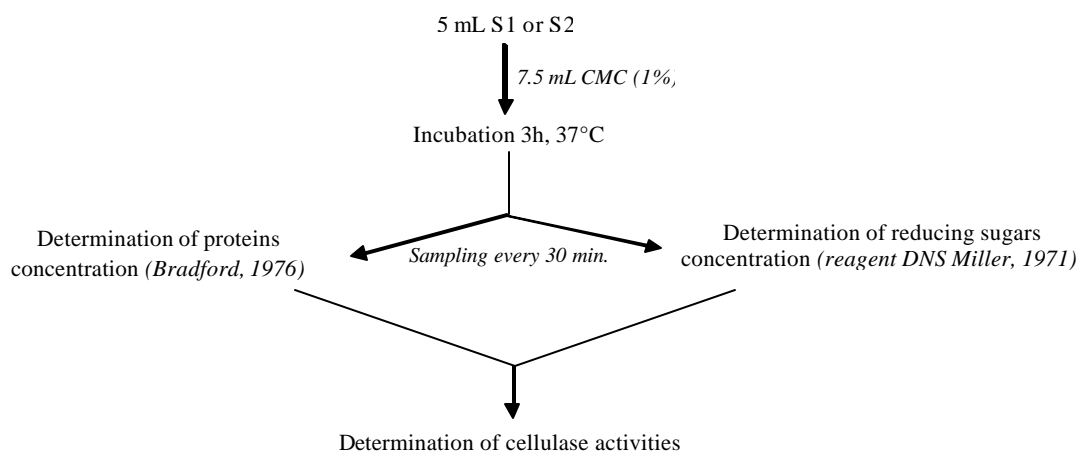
5 mL S1 or S2

7.5 mL CMC (1%)

Incubation 3h, 37°C

Determination of proteins concentration (Bradford, 1976)

Sampling every 30 min.

Determination of reducing sugars concentration (reagent DNS Miller, 1971)

Determination of cellulase activities